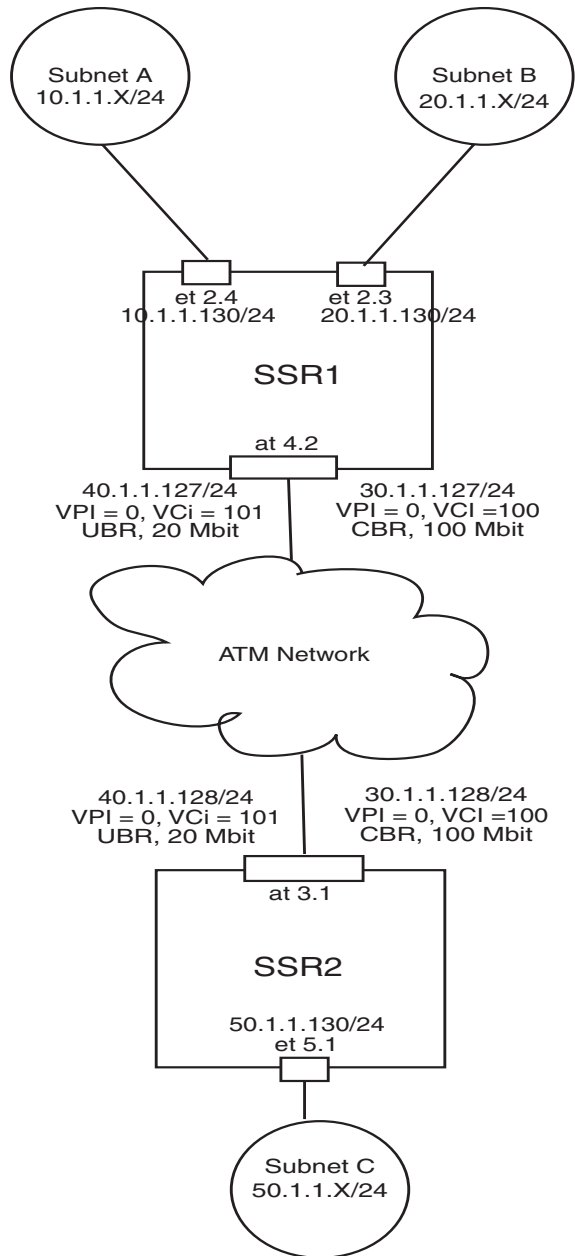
Subnet A
10.1.1.X/24

Subnet B
20.1.1.X/24

et 2.4
10.1.1.130/24

et 2.3
20.1.1.130/24

SSR1

at 4.2

40.1.1.127/24
VPI = 0, VCi = 101
UBR, 20 Mbit

30.1.1.127/24
VPI = 0, VCI =100
CBR, 100 Mbit

ATM Network

40.1.1.128/24
VPI = 0, VCi = 101
UBR, 20 Mbit

30.1.1.128/24
VPI = 0, VCI =100
CBR, 100 Mbit

at 3.1

SSR2

50.1.1.130/24
et 5.1

Subnet C
50.1.1.X/24